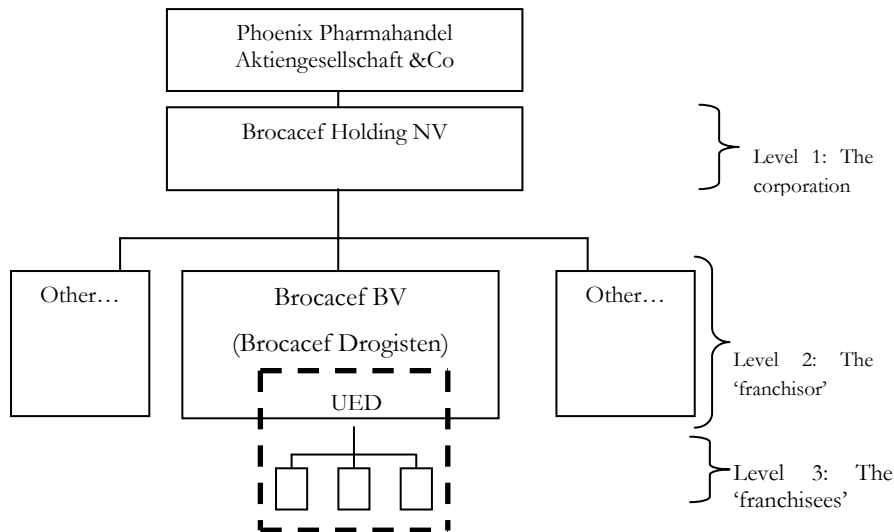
Phoenix Pharmahandel Aktiengesellschaft &Co

Brocacef Holding NV

Level 1: The corporation

Other…

Brocacef BV

(Brocacef Drogisten)

Other…

Level 2: The 'franchisor'

UED

Level 3: The 'franchisees'